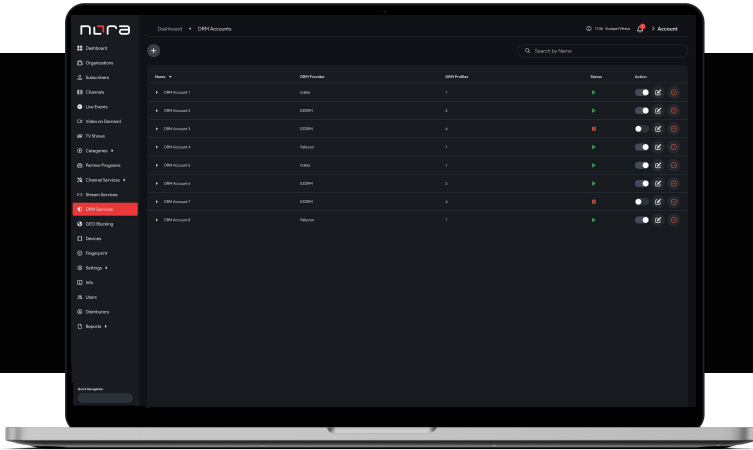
nora

Dashboard • DRM Accounts

11:06 Europe/Vilnius > Account

Dashboard
Organizations
Subscribers
Channels
Live Events
Video on Demand
TV Shows
Categories ▸
Partner Programs
Channel Services ▸
Stream Services
DRM Services
GEO Blocking
Devices
Fingerprint
Settings ▸
Info
Users
Distributors
Reports ▸

Quick Navigation

+

Search by Name

| Name | DRM Provider | DRM Profiles | Status | Action |
|---|---|---|---|---|
| ▸ DRM Account 1 | Irdeto | 1 | ▶ | |
| ▸ DRM Account 2 | EZDRM | 2 | ▶ | |
| ▸ DRM Account 3 | EZDRM | 4 | ■ | |
| ▸ DRM Account 4 | Pallycon | 1 | ▶ | |
| ▸ DRM Account 5 | Irdeto | 1 | ▶ | |
| ▸ DRM Account 6 | EZDRM | 2 | ▶ | |
| ▸ DRM Account 7 | EZDRM | 4 | ■ | |
| ▸ DRM Account 8 | Pallycon | 1 | ▶ | |